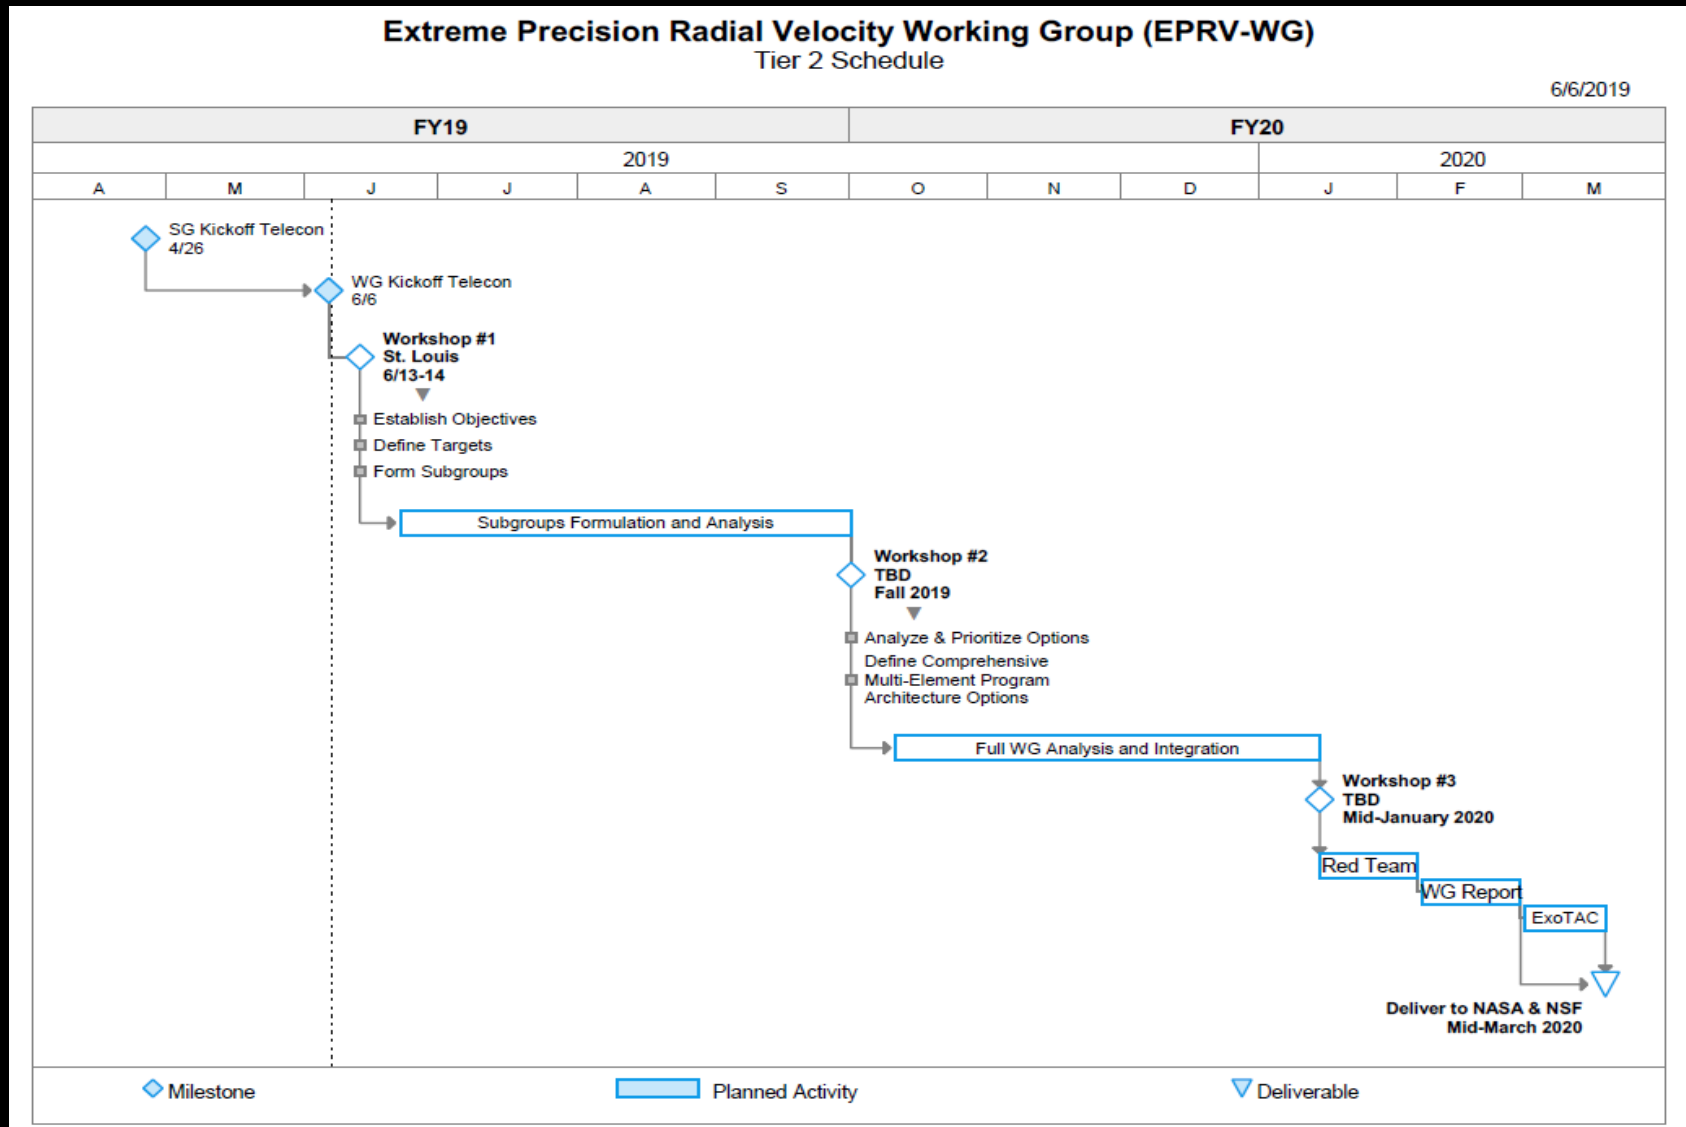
Extreme Precision Radial Velocity Working Group (EPRV-WG)
Tier 2 Schedule

6/6/2019

| FY19 | | | | | | FY20 | | | | | |
|---|---|---|---|---|---|---|---|---|---|---|---|
| 2019 | | | | | | | | | 2020 | | |
| A | M | J | J | A | S | O | N | D | J | F | M |

SG Kickoff Telecon
4/26

WG Kickoff Telecon
6/6

Workshop #1
St. Louis
6/13-14

Establish Objectives
Define Targets
Form Subgroups

Subgroups Formulation and Analysis

Workshop #2
TBD
Fall 2019

Analyze & Prioritize Options
Define Comprehensive Multi-Element Program Architecture Options

Full WG Analysis and Integration

Workshop #3
TBD
Mid-January 2020

Red Team
WG Report
ExoTAC

Deliver to NASA & NSF
Mid-March 2020

Milestone
Planned Activity
Deliverable